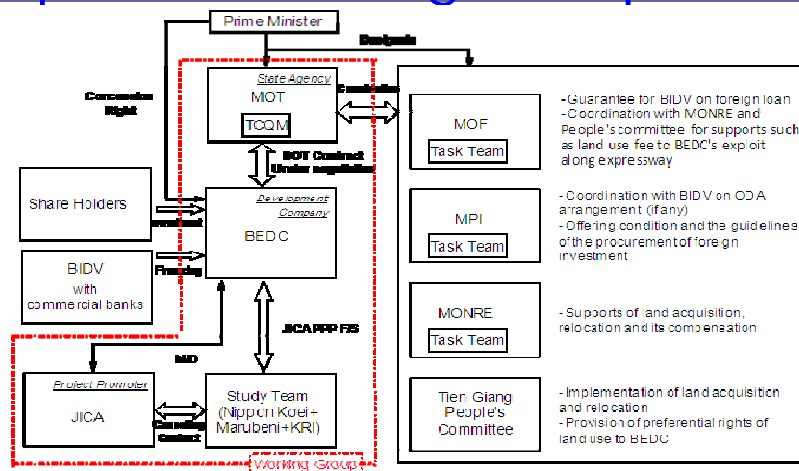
Prime Minister

Designate

Concession Right

State Agency
MOT
TCQM

Coordination

BOT Contract Under negotiation

Share Holders

Investment

Development Company
BEDC

BIDV
with
commercial banks

Financing

JICA PPP F/S

M/D

Project Promoter
JICA

Consulting Contract

Study Team
(Nippon Koei+
Marubeni+KRI)

Working Group

MOF
Task Team

- Guarantee for BIDV on foreign loan
- Coordination with MONRE and People's committee for supports such as land use fee to BEDC's exploit along expressway

MPI
Task Team

- Coordination with BIDV on ODA arrangement (if any)
- Offering condition and the guidelines of the procurement of foreign investment

MONRE
Task Team

- Supports of land acquisition, relocation and its compensation

Tien Giang People's Committee

- Implementation of land acquisition and relocation
- Provision of preferential rights of land use to BEDC